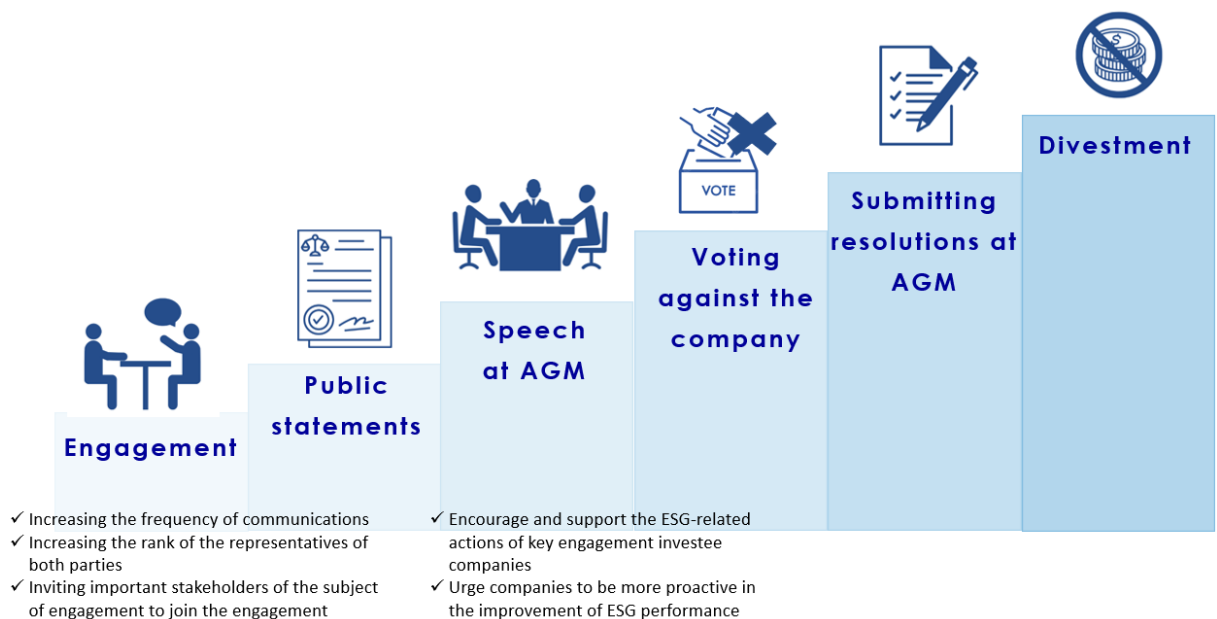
Divestment

Submitting resolutions at AGM

VOTE

Voting against the company

Speech at AGM

Public statements

Engagement

✓ Increasing the frequency of communications
✓ Increasing the rank of the representatives of both parties
✓ Inviting important stakeholders of the subject of engagement to join the engagement

✓ Encourage and support the ESG-related actions of key engagement investee companies
✓ Urge companies to be more proactive in the improvement of ESG performance